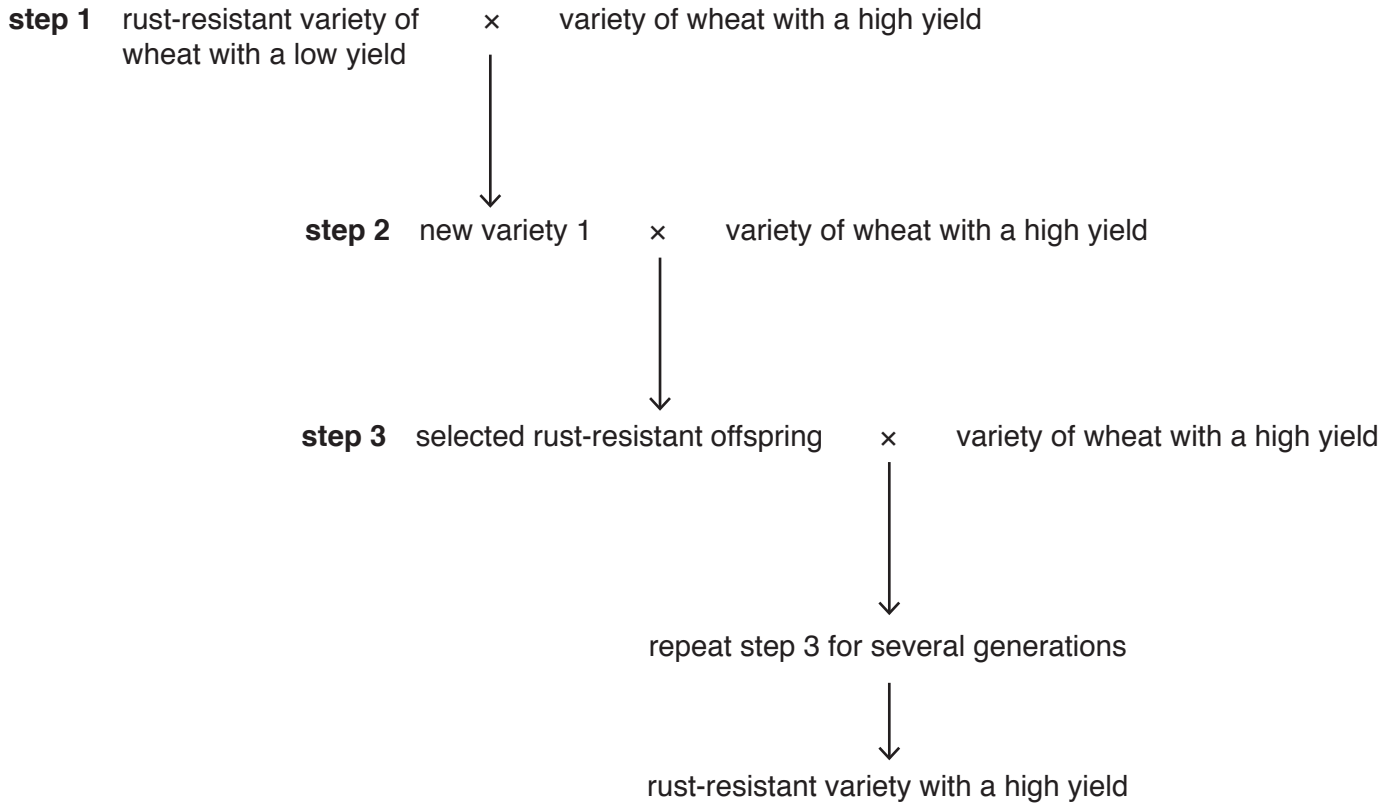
**step 1** rust-resistant variety of wheat with a low yield × variety of wheat with a high yield

**step 2** new variety 1 × variety of wheat with a high yield

**step 3** selected rust-resistant offspring × variety of wheat with a high yield

repeat step 3 for several generations

rust-resistant variety with a high yield